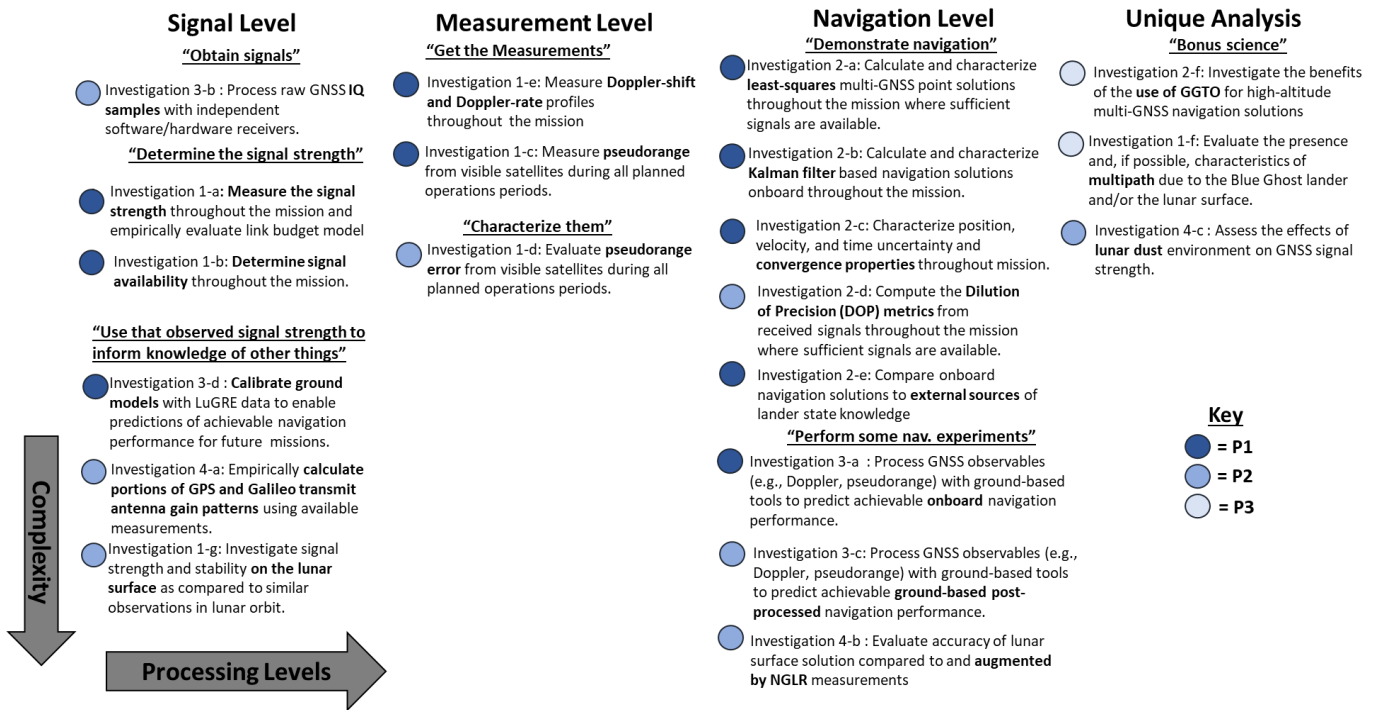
Signal Level

"Obtain signals"

Investigation 3-b : Process raw GNSS IQ samples with independent software/hardware receivers.

"Determine the signal strength"

Investigation 1-a: Measure the signal strength throughout the mission and empirically evaluate link budget model

Investigation 1-b: Determine signal availability throughout the mission.

"Use that observed signal strength to inform knowledge of other things"

Investigation 3-d : Calibrate ground models with LuGRE data to enable predictions of achievable navigation performance for future missions.

Investigation 4-a: Empirically calculate portions of GPS and Galileo transmit antenna gain patterns using available measurements.

Investigation 1-g: Investigate signal strength and stability on the lunar surface as compared to similar observations in lunar orbit.

Complexity

Processing Levels

Measurement Level

"Get the Measurements"

Investigation 1-e: Measure Doppler-shift and Doppler-rate profiles throughout the mission

Investigation 1-c: Measure pseudorange from visible satellites during all planned operations periods.

"Characterize them"

Investigation 1-d: Evaluate pseudorange error from visible satellites during all planned operations periods.

Navigation Level

"Demonstrate navigation"

Investigation 2-a: Calculate and characterize least-squares multi-GNSS point solutions throughout the mission where sufficient signals are available.

Investigation 2-b: Calculate and characterize Kalman filter based navigation solutions onboard throughout the mission.

Investigation 2-c: Characterize position, velocity, and time uncertainty and convergence properties throughout mission.

Investigation 2-d: Compute the Dilution of Precision (DOP) metrics from received signals throughout the mission where sufficient signals are available.

Investigation 2-e: Compare onboard navigation solutions to external sources of lander state knowledge

"Perform some nav. experiments"

Investigation 3-a : Process GNSS observables (e.g., Doppler, pseudorange) with ground-based tools to predict achievable onboard navigation performance.

Investigation 3-c: Process GNSS observables (e.g., Doppler, pseudorange) with ground-based tools to predict achievable ground-based post-processed navigation performance.

Investigation 4-b : Evaluate accuracy of lunar surface solution compared to and augmented by NGLR measurements

Unique Analysis

"Bonus science"

Investigation 2-f: Investigate the benefits of the use of GGTO for high-altitude multi-GNSS navigation solutions

Investigation 1-f: Evaluate the presence and, if possible, characteristics of multipath due to the Blue Ghost lander and/or the lunar surface.

Investigation 4-c : Assess the effects of lunar dust environment on GNSS signal strength.

Key
= P1
= P2
= P3